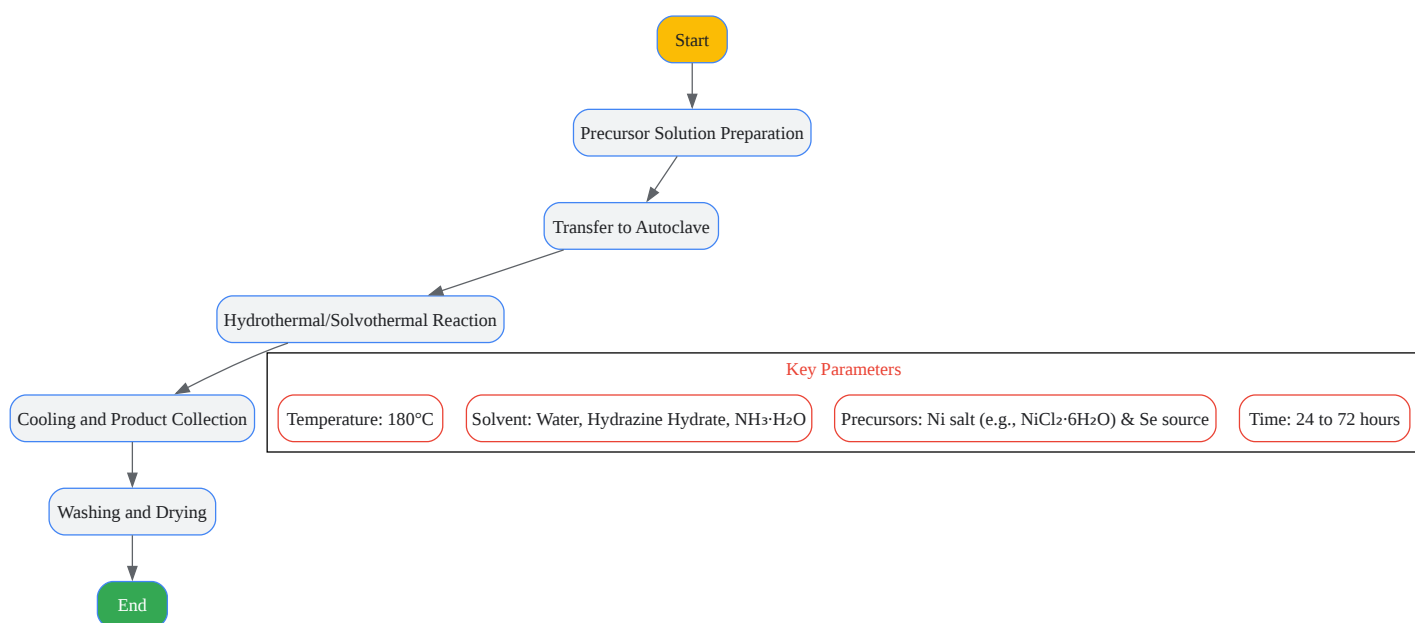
Start

Precursor Solution Preparation

Transfer to Autoclave

Hydrothermal/Solvothermal Reaction

Cooling and Product Collection

Washing and Drying

End

Key Parameters

Temperature: 180°C

Solvent: Water, Hydrazine Hydrate, $NH_3{\cdot}H_2O$

Precursors: Ni salt (e.g., $NiCl_2{\cdot}6H_2O$) & Se source

Time: 24 to 72 hours